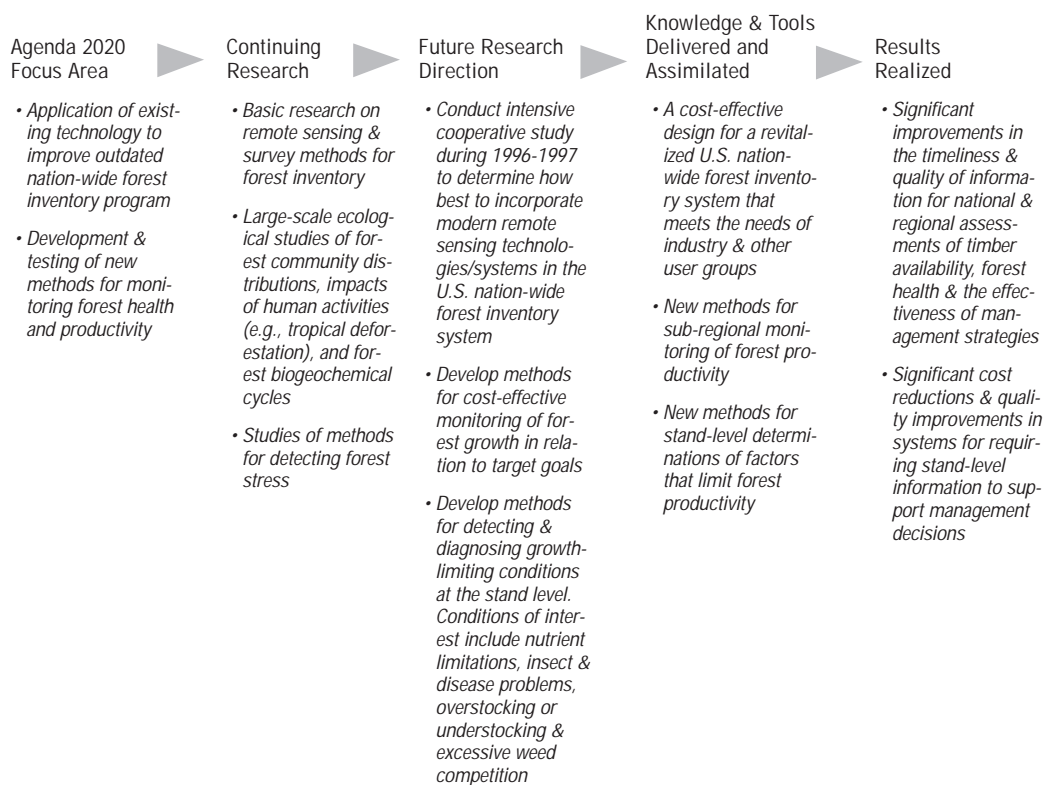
Agenda 2020 Focus Area

• Application of existing technology to improve outdated nation-wide forest inventory program

• Development & testing of new methods for monitoring forest health and productivity

Continuing Research

• Basic research on remote sensing & survey methods for forest inventory

• Large-scale ecological studies of forest community distributions, impacts of human activities (e.g., tropical deforestation), and forest biogeochemical cycles

• Studies of methods for detecting forest stress

Future Research Direction

• Conduct intensive cooperative study during 1996-1997 to determine how best to incorporate modern remote sensing technologies/systems in the U.S. nation-wide forest inventory system

• Develop methods for cost-effective monitoring of forest growth in relation to target goals

• Develop methods for detecting & diagnosing growth-limiting conditions at the stand level. Conditions of interest include nutrient limitations, insect & disease problems, overstocking or understocking & excessive weed competition

Knowledge & Tools Delivered and Assimilated

• A cost-effective design for a revitalized U.S. nation-wide forest inventory system that meets the needs of industry & other user groups

• New methods for sub-regional monitoring of forest productivity

• New methods for stand-level determinations of factors that limit forest productivity

Results Realized

• Significant improvements in the timeliness & quality of information for national & regional assessments of timber availability, forest health & the effectiveness of management strategies

• Significant cost reductions & quality improvements in systems for requiring stand-level information to support management decisions